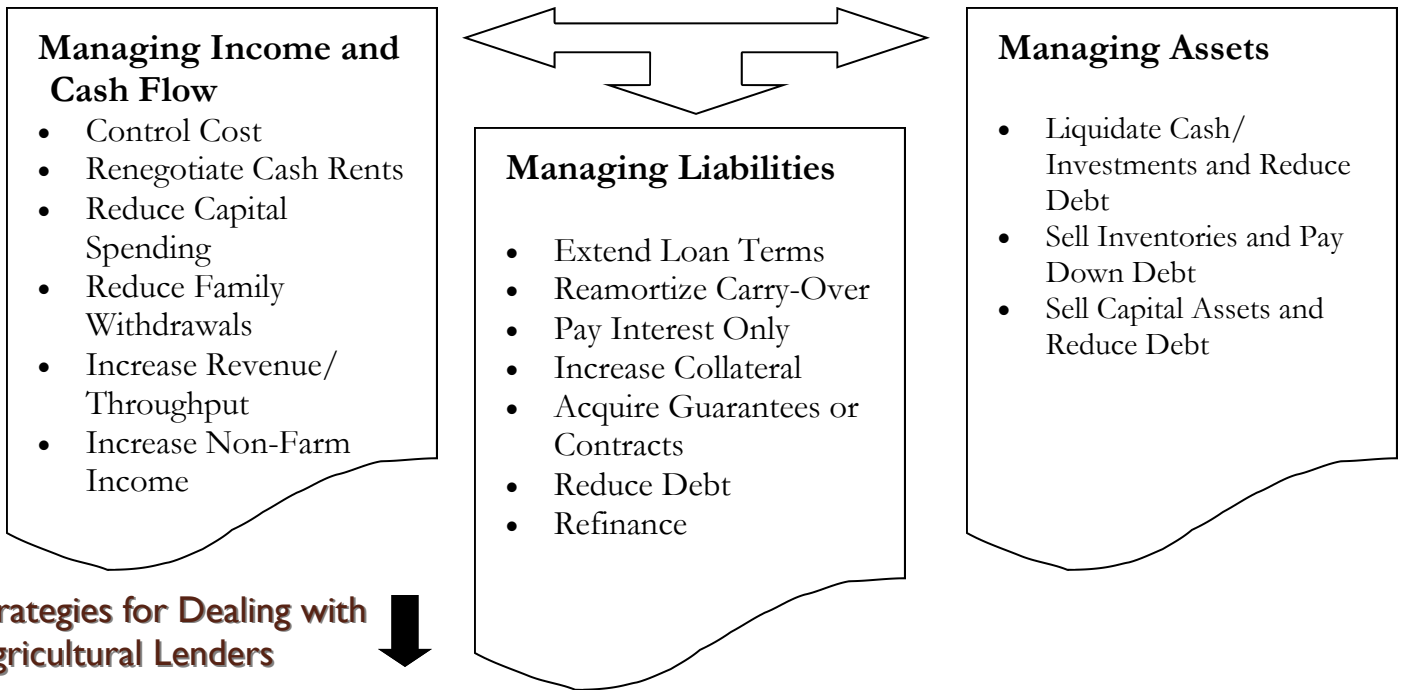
**Managing Income and Cash Flow**

- Control Cost
- Renegotiate Cash Rents
- Reduce Capital Spending
- Reduce Family Withdrawals
- Increase Revenue/ Throughput
- Increase Non-Farm Income

**Managing Liabilities**

- Extend Loan Terms
- Reamortize Carry-Over
- Pay Interest Only
- Increase Collateral
- Acquire Guarantees or Contracts
- Reduce Debt
- Refinance

**Managing Assets**

- Liquidate Cash/ Investments and Reduce Debt
- Sell Inventories and Pay Down Debt
- Sell Capital Assets and Reduce Debt

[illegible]rategies for Dealing with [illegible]gricultural Lenders